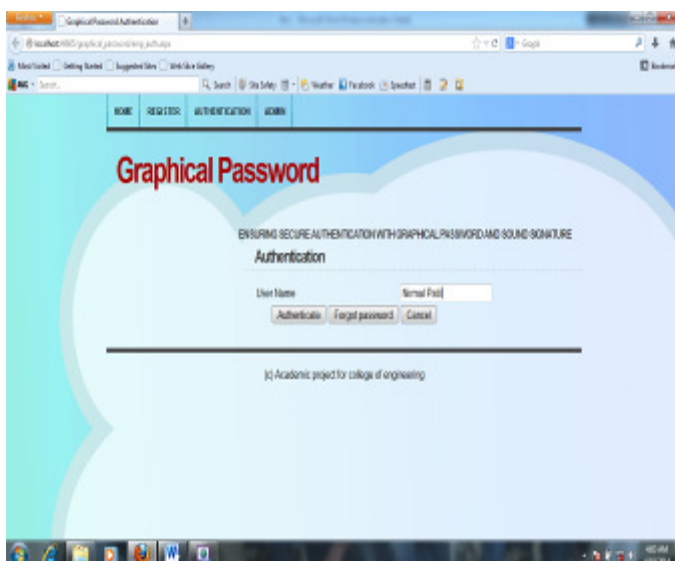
Firefox
Graphical Password Authentication
localhost/graphical_password/img_auth.aspx
Most Visited Getting Started Suggested Sites Web Slice Gallery
AVG Search
Search Site Safety Weather Facebook Speedtest
Google
Bookmarks

HOME REGISTER AUTHENTICATION ADMIN

Graphical Password

ENSURING SECURE AUTHENTICATION WITH GRAPHICAL PASSWORD AND SOUND SIGNATURE

Authentication

User Name Nirmal Patil

Authenticate Forgot password Cancel

(c) Academic project for college of engineering